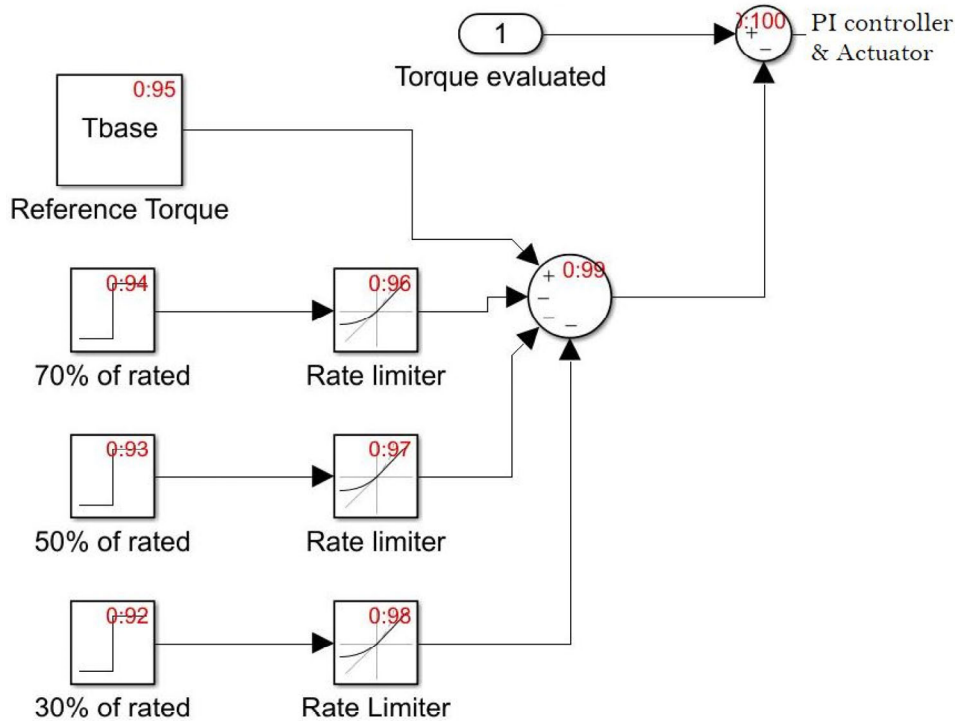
1

Torque evaluated

):100
+
−

PI controller & Actuator

0:95
Tbase

Reference Torque

0:94

70% of rated

0:96

Rate limiter

+ 0:99
−
−
−

0:93

50% of rated

0:97

Rate limiter

0:92

30% of rated

0:98

Rate Limiter